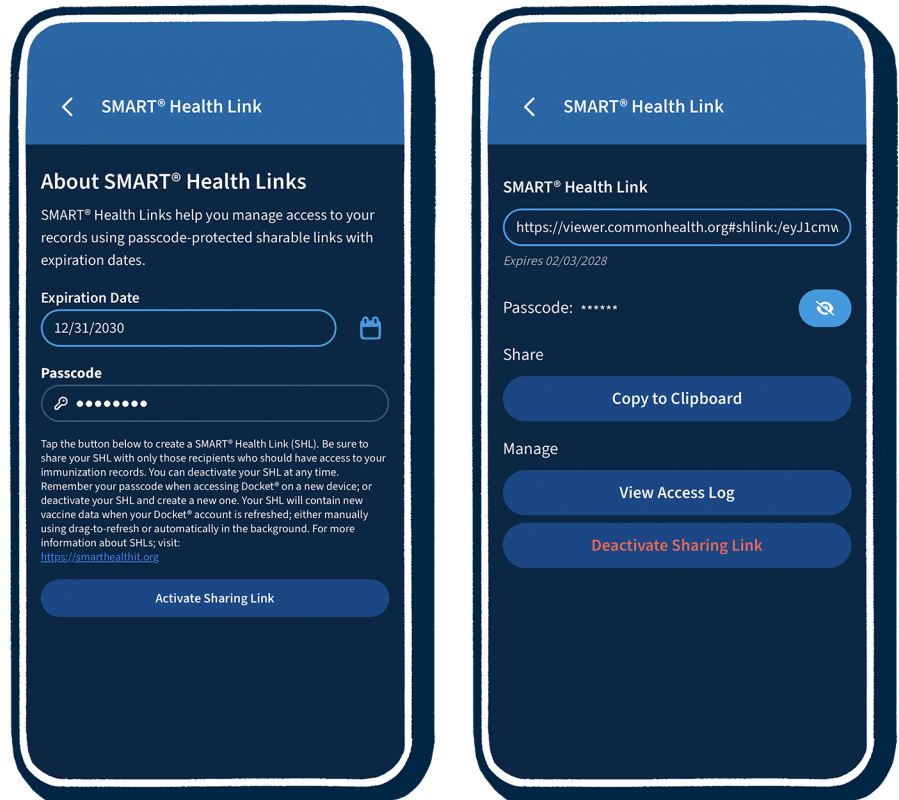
SMART® Health Link

About SMART® Health Links

SMART® Health Links help you manage access to your records using passcode-protected sharable links with expiration dates.

Expiration Date

12/31/2030

Passcode

••••••••

Tap the button below to create a SMART® Health Link (SHL). Be sure to share your SHL with only those recipients who should have access to your immunization records. You can deactivate your SHL at any time. Remember your passcode when accessing Docket® on a new device; or deactivate your SHL and create a new one. Your SHL will contain new vaccine data when your Docket® account is refreshed; either manually using drag-to-refresh or automatically in the background. For more information about SHLs; visit: https://smarthealthit.org

Activate Sharing Link

SMART® Health Link

SMART® Health Link

https://viewer.commonhealth.org#shlink:/eyJ1cmw

Expires 02/03/2028

Passcode: ******

Share

Copy to Clipboard

Manage

View Access Log

Deactivate Sharing Link